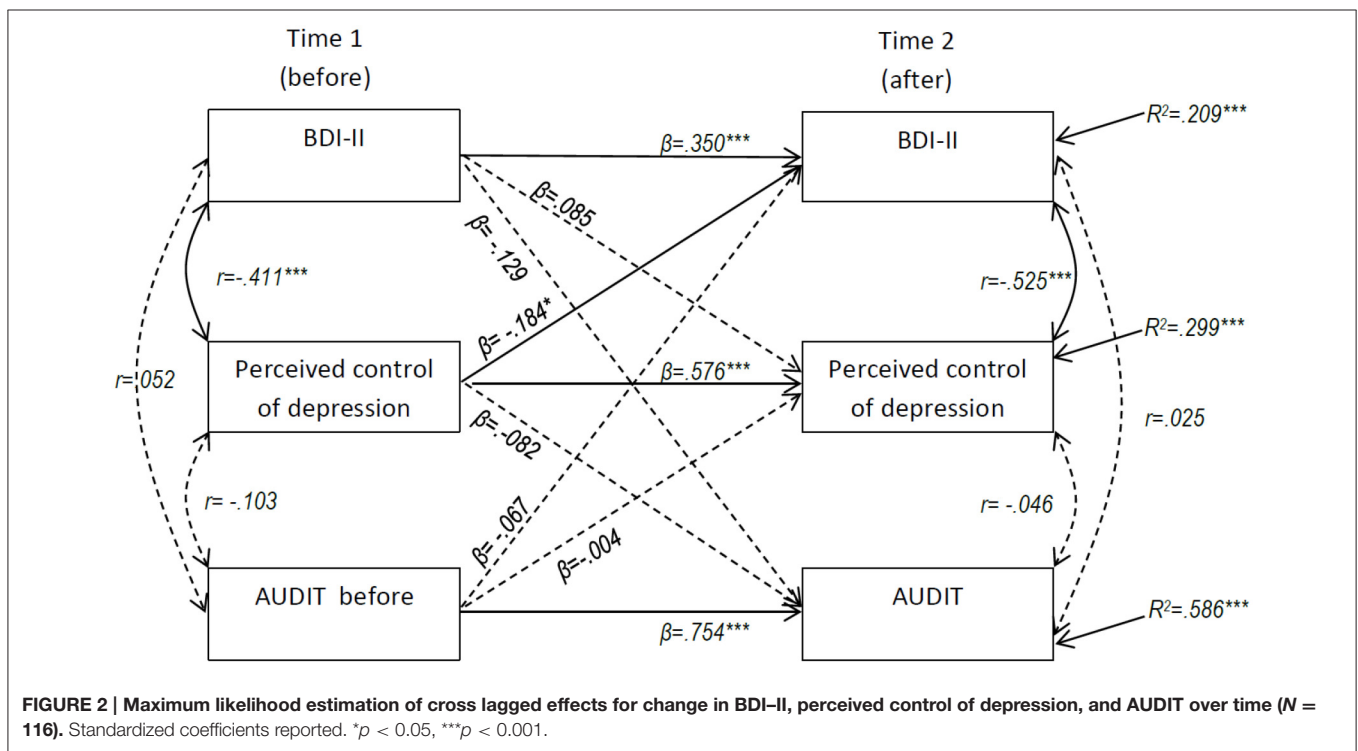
Time 1
(before)

Time 2
(after)

BDI-II

BDI-II

$R^2$=.209***

β=.350***

β=.085

β=-.129

r=-.411***

r=-.525***

β=-.184*

$R^2$=.299***

r=.052

Perceived control of depression

β=.576***

Perceived control of depression

r=.025

β=-.082

r= -.103

r= -.046

β=-.067

β=.004

AUDIT before

AUDIT

$R^2$=.586***

β=.754***

FIGURE 2 | Maximum likelihood estimation of cross lagged effects for change in BDI–II, perceived control of depression, and AUDIT over time (N = 116). Standardized coefficients reported. *p < 0.05, ***p < 0.001.